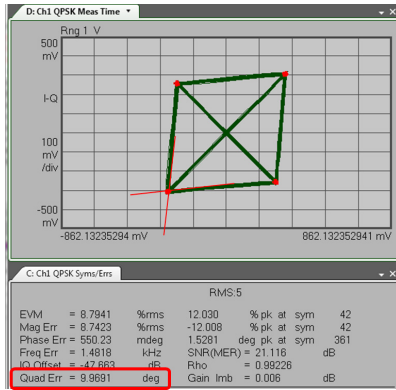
D: Ch1 QPSK Meas Time

Rng 1 V

500 mV

I-Q

100 mV /div

-500 mV

-862.13235294 mV

862.13235294 mV

C: Ch1 QPSK Syms/Errs

RMS:5

| | | | | | | | |
|---|---|---|---|---|---|---|---|
| EVM | = 8.7941 | %rms | 12.030 | % pk | at | sym | 42 |
| Mag Err | = 8.7423 | %rms | -12.008 | % pk | at | sym | 42 |
| Phase Err | = 550.23 | mdeg | 1.5281 | deg pk | at | sym | 361 |
| Freq Err | = 1.4818 | kHz | SNR(MER) = 21.116 | | | dB | |
| IQ Offset | = -47.663 | dB | Rho | = 0.99226 | | | |
| Quad Err | = 9.9691 | deg | Gain Imb | = 0.006 | | dB | |